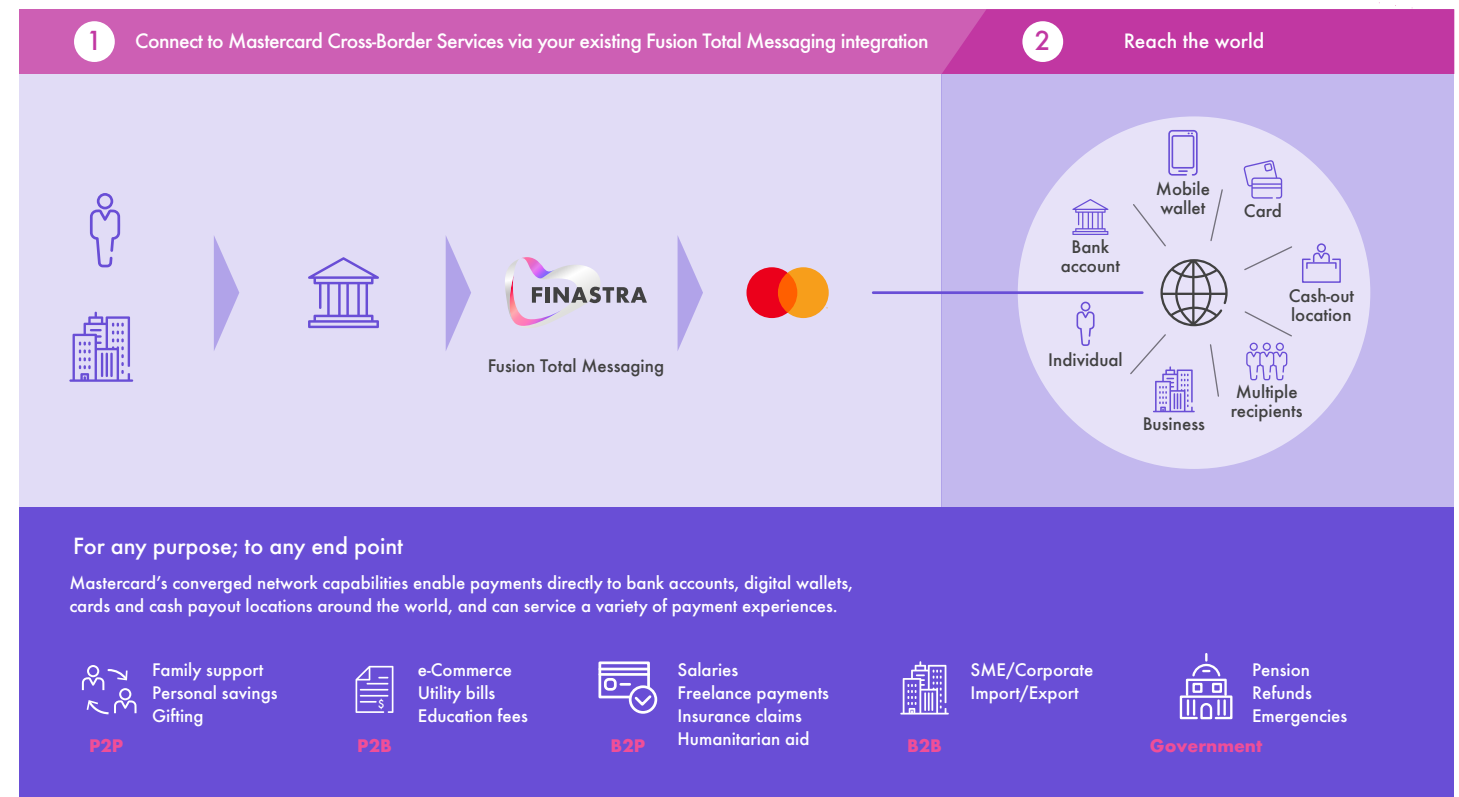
1 Connect to Mastercard Cross-Border Services via your existing Fusion Total Messaging integration

2 Reach the world

FINASTRA

Fusion Total Messaging

Mobile wallet

Card

Bank account

Cash-out location

Individual

Multiple recipients

Business

For any purpose; to any end point

Mastercard's converged network capabilities enable payments directly to bank accounts, digital wallets, cards and cash payout locations around the world, and can service a variety of payment experiences.

Family support
Personal savings
Gifting

P2P

e-Commerce
Utility bills
Education fees

P2B

Salaries
Freelance payments
Insurance claims
Humanitarian aid

B2P

SME/Corporate
Import/Export

B2B

Pension
Refunds
Emergencies

Government